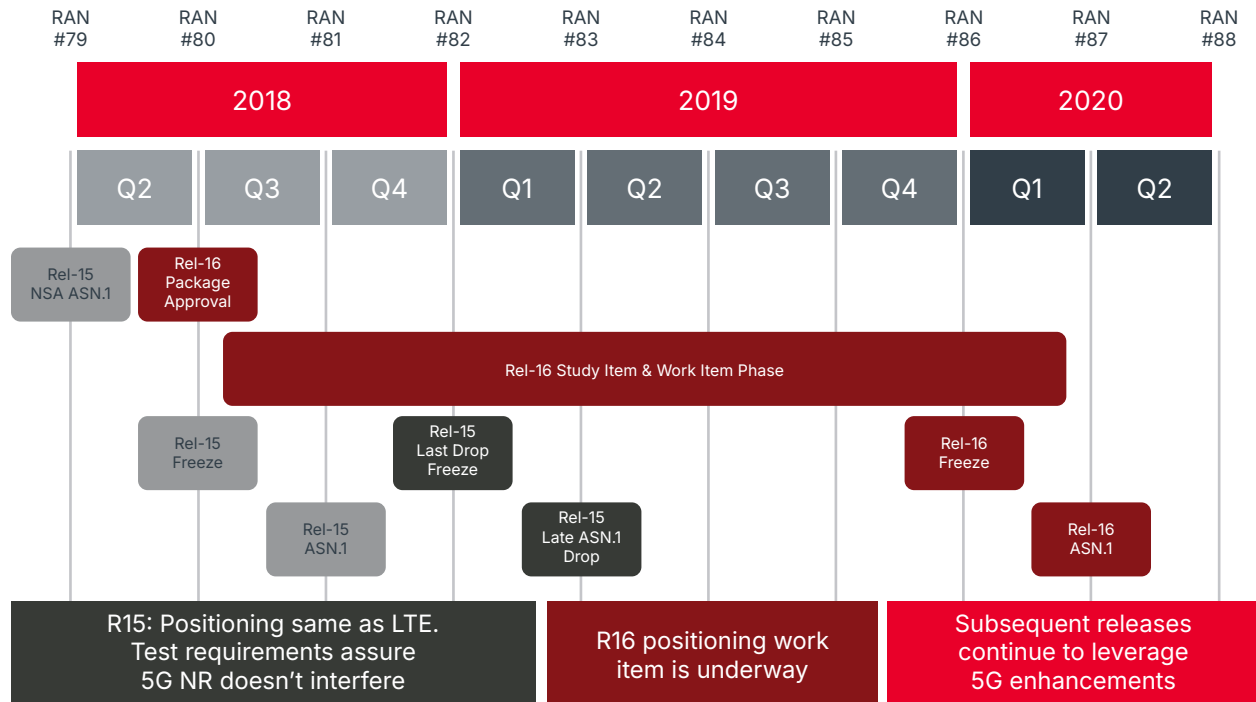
RAN #79
RAN #80
RAN #81
RAN #82
RAN #83
RAN #84
RAN #85
RAN #86
RAN #87
RAN #88

2018
2019
2020

Q2
Q3
Q4
Q1
Q2
Q3
Q4
Q1
Q2

Rel-15 NSA ASN.1

Rel-16 Package Approval

Rel-16 Study Item & Work Item Phase

Rel-15 Freeze

Rel-15 Last Drop Freeze

Rel-16 Freeze

Rel-15 ASN.1

Rel-15 Late ASN.1 Drop

Rel-16 ASN.1

R15: Positioning same as LTE. Test requirements assure 5G NR doesn't interfere

R16 positioning work item is underway

Subsequent releases continue to leverage 5G enhancements